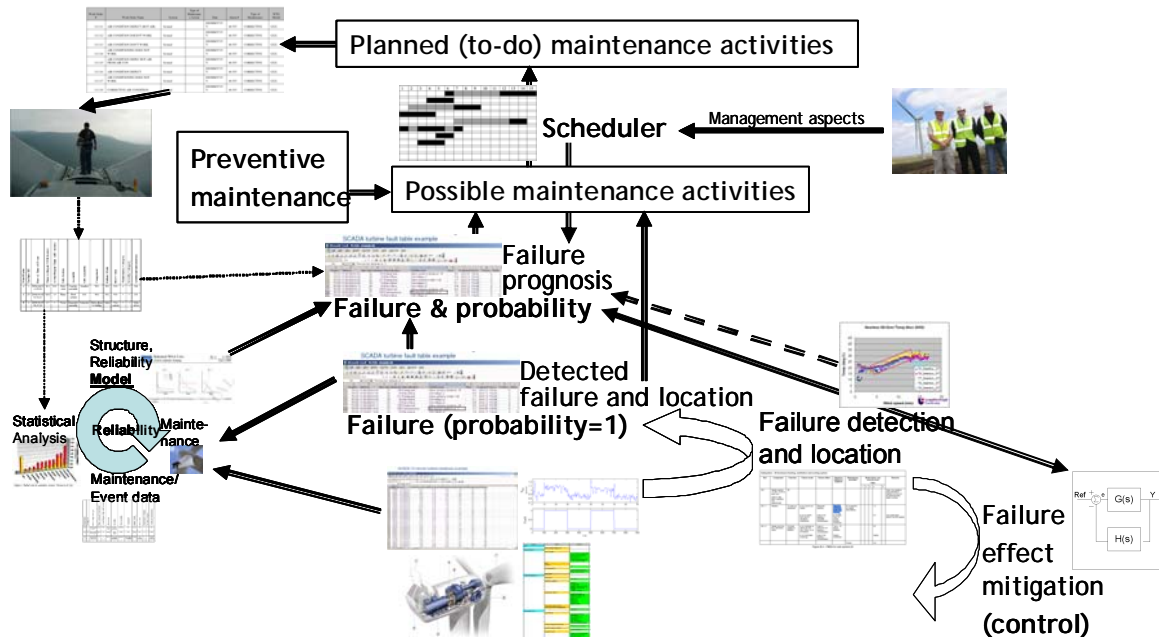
Planned (to-do) maintenance activities

Scheduler

Management aspects

Preventive maintenance

Possible maintenance activities

SCADA turbine fault table example

Failure prognosis

Failure & probability

Structure, Reliability Model

Reliability

Mainte-nance

Statistical Analysis

Maintenance/ Event data

SCADA turbine fault table example

Detected failure and location

Failure (probability=1)

Failure detection and location

Failure effect mitigation (control)

Ref

G(s)

H(s)

Y